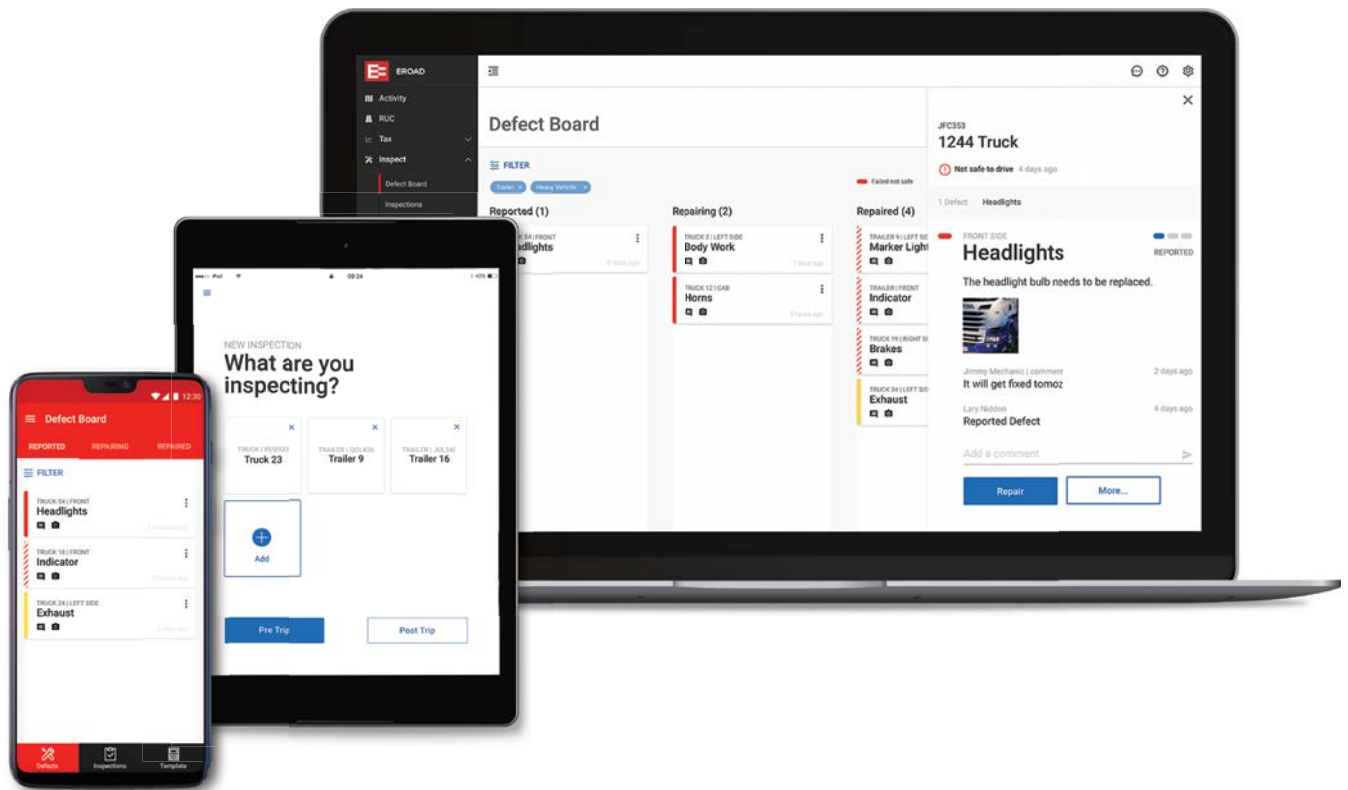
EROAD
Activity
RUC
Tax
Inspect
Defect Board
Inspections

Defect Board
FILTER
Trailer ×
Heavy Vehicle ×
Failed not safe

Reported (1)
TRUCK 54 | FRONT
Headlights
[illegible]

Repairing (2)
TRUCK 2 | LEFT SIDE
Body Work
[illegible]
TRUCK 12 | CAB
Horns
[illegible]

Repaired (4)
TRAILER 9 | LEFT SIDE
Marker Light
TRAILER | FRONT
Indicator
TRUCK 19 | RIGHT SIDE
Brakes
TRUCK 34 | LEFT SIDE
Exhaust

JFC353
1244 Truck
Not safe to drive 4 days ago
1 Defect Headlights
FRONT SIDE
Headlights
REPORTED
The headlight bulb needs to be replaced.
Jimmy Mechanic | comment
2 days ago
It will get fixed tomoz
Lary Niddon
4 days ago
Reported Defect
Add a comment
Repair
More...

iPad 09:24 40%
NEW INSPECTION
What are you inspecting?
TRUCK | REQ933
Truck 23
TRAILER | QDL436
Trailer 9
TRAILER | JUL341
Trailer 16
Add
Pre Trip
Post Trip

12:30
Defect Board
REPORTED
REPAIRING
REPAIRED
FILTER
TRUCK 54 | FRONT
Headlights
TRUCK 18 | FRONT
Indicator
TRUCK 24 | LEFT SIDE
Exhaust
Defects
Inspections
Template